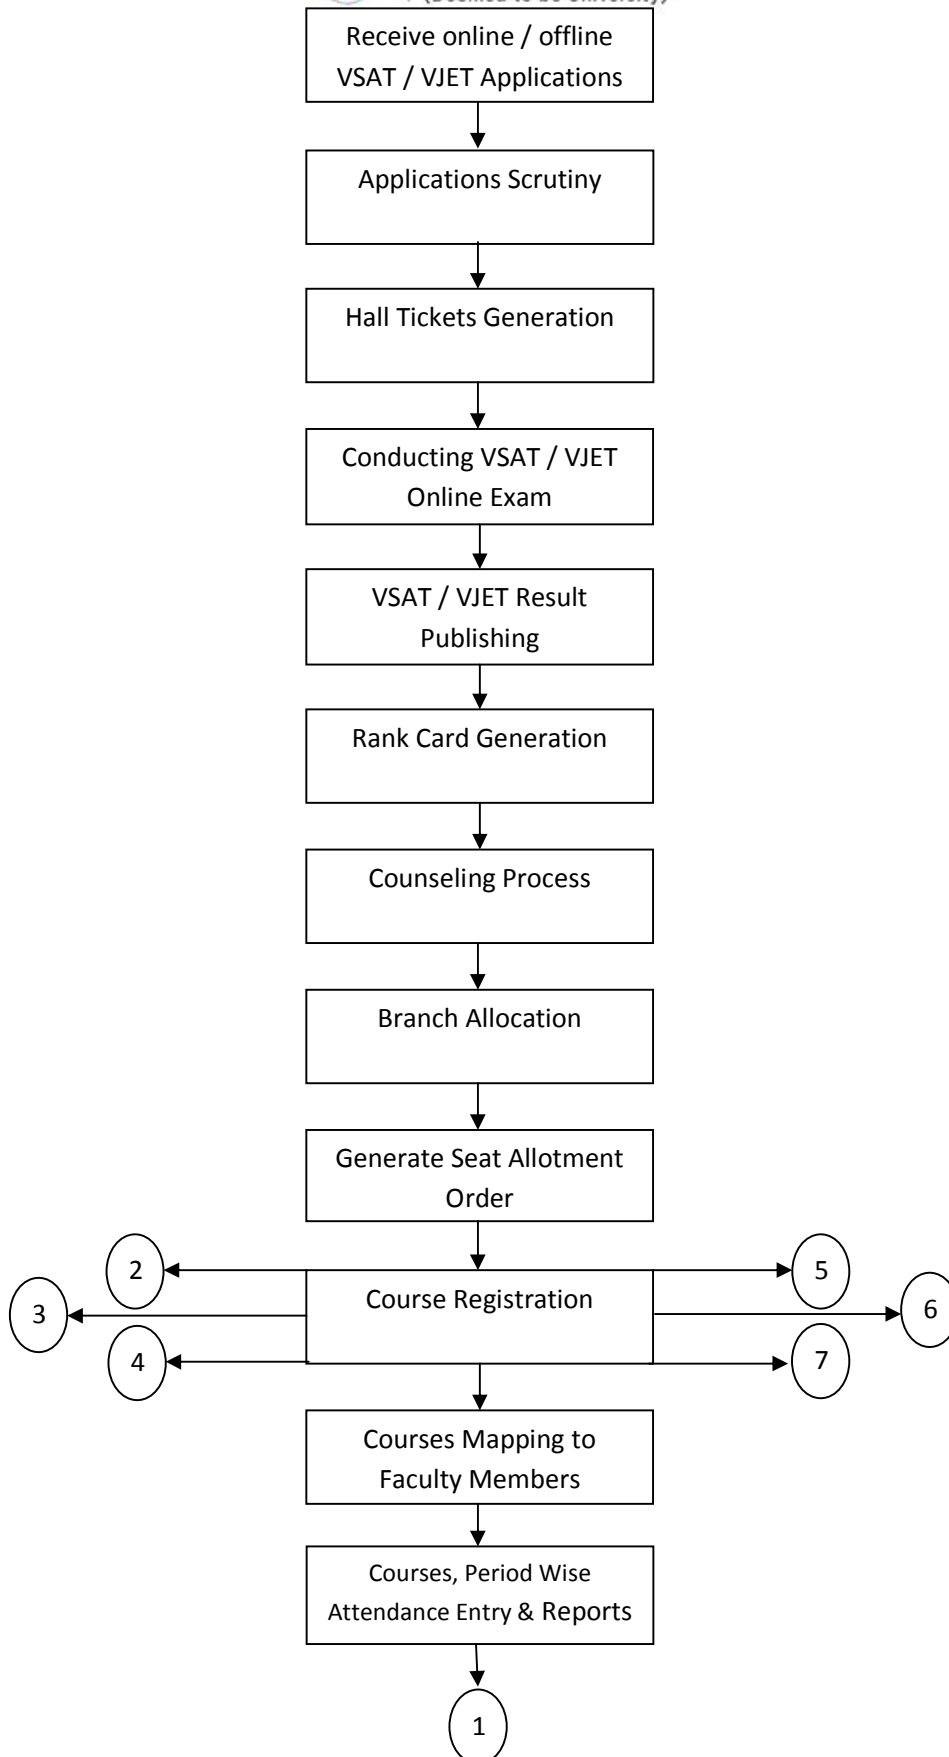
(Deemed to be University)

Receive online / offline VSAT / VJET Applications

Applications Scrutiny

Hall Tickets Generation

Conducting VSAT / VJET Online Exam

VSAT / VJET Result Publishing

Rank Card Generation

Counseling Process

Branch Allocation

Generate Seat Allotment Order

2

5

3

Course Registration

6

4

7

Courses Mapping to Faculty Members

Courses, Period Wise Attendance Entry & Reports

1